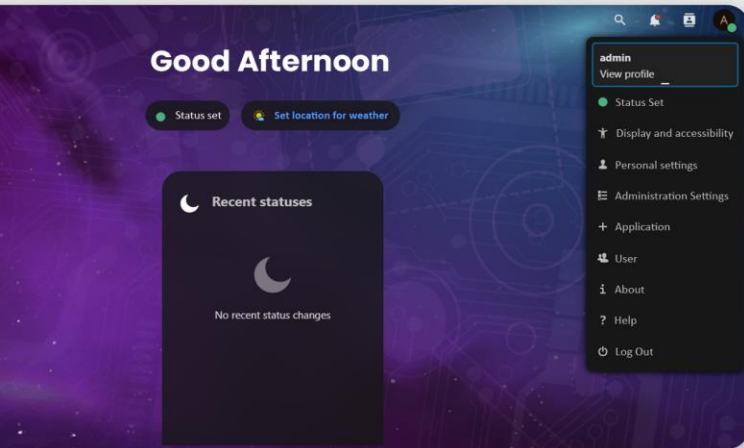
A

Good Afternoon

Status set

Set location for weather

Recent statuses

No recent status changes

admin
View profile

Status Set

Display and accessibility

Personal settings

Administration Settings

Application

User

About

Help

Log Out